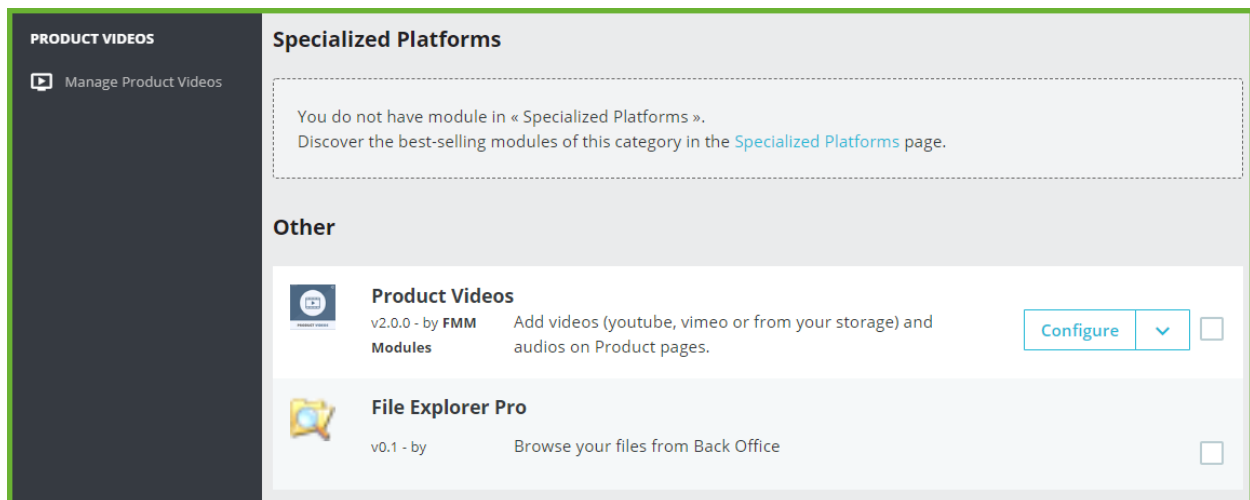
PRODUCT VIDEOS

Manage Product Videos

Specialized Platforms

You do not have module in « Specialized Platforms ».
Discover the best-selling modules of this category in the Specialized Platforms page.

Other

Product Videos

v2.0.0 - by FMM Modules

Add videos (youtube, vimeo or from your storage) and audios on Product pages.

Configure

File Explorer Pro

v0.1 - by

Browse your files from Back Office